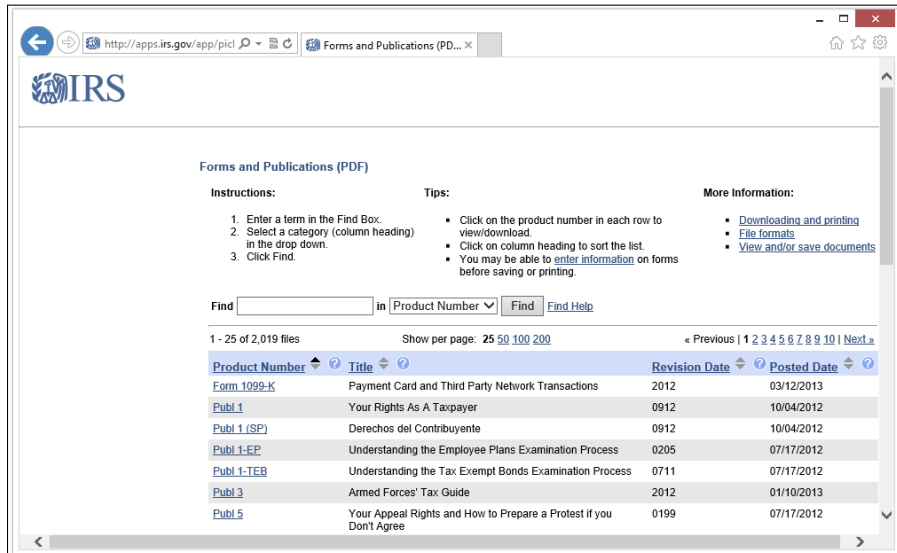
http://apps.irs.gov/app/picl

Forms and Publications (PD... ×

IRS

Forms and Publications (PDF)

Instructions:

1. Enter a term in the Find Box.
2. Select a category (column heading) in the drop down.
3. Click Find.

Tips:

- Click on the product number in each row to view/download.
- Click on column heading to sort the list.
- You may be able to enter information on forms before saving or printing.

More Information:

- Downloading and printing
- File formats
- View and/or save documents

Find [ ] in Product Number Find Find Help

1 - 25 of 2,019 files

Show per page: 25 50 100 200

« Previous | 1 2 3 4 5 6 7 8 9 10 | Next »

| Product Number | Title | Revision Date | Posted Date |
|---|---|---|---|
| Form 1099-K | Payment Card and Third Party Network Transactions | 2012 | 03/12/2013 |
| Publ 1 | Your Rights As A Taxpayer | 0912 | 10/04/2012 |
| Publ 1 (SP) | Derechos del Contribuyente | 0912 | 10/04/2012 |
| Publ 1-EP | Understanding the Employee Plans Examination Process | 0205 | 07/17/2012 |
| Publ 1-TEB | Understanding the Tax Exempt Bonds Examination Process | 0711 | 07/17/2012 |
| Publ 3 | Armed Forces' Tax Guide | 2012 | 01/10/2013 |
| Publ 5 | Your Appeal Rights and How to Prepare a Protest if you Don't Agree | 0199 | 07/17/2012 |